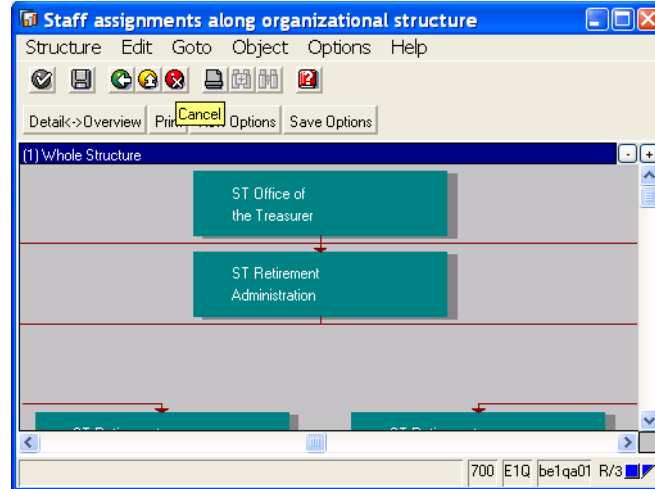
Staff assignments along organizational structure

Structure Edit Goto Object Options Help

Detail<->Overview Prin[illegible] Cancel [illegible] Options Save Options

(1) Whole Structure

ST Office of the Treasurer

ST Retirement Administration

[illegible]

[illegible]

700 E1Q be1qa01 R/3